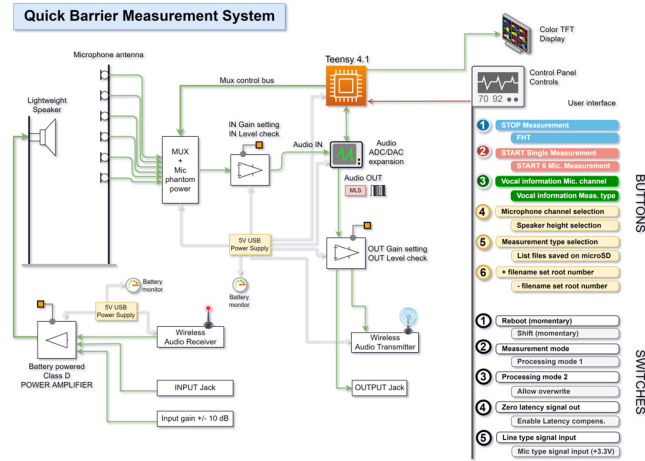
Quick Barrier Measurement System

Microphone antenna

Lightweight Speaker

MUX + Mic phantom power

Mux control bus

Teensy 4.1

Color TFT Display

Control Panel Controls

70 92

User interface

IN Gain setting IN Level check

Audio IN

Audio ADC/DAC expansion

Audio OUT

MLS

5V USB Power Supply

OUT Gain setting OUT Level check

Battery monitor

5V USB Power Supply

Battery monitor

Wireless Audio Receiver

Wireless Audio Transmitter

Battery powered Class D POWER AMPLIFIER

INPUT Jack

OUTPUT Jack

Input gain +/- 10 dB

1 STOP Measurement
FHT

2 START Single Measurement
START 6 Mic. Measurement

3 Vocal information Mic. channel
Vocal information Meas. type

4 Microphone channel selection
Speaker height selection

5 Measurement type selection
List files saved on microSD

6 + filename set root number
- filename set root number

BUTTONS

1 Reboot (momentary)
Shift (momentary)

2 Measurement mode
Processing mode 1

3 Processing mode 2
Allow overwrite

4 Zero latency signal out
Enable Latency compens.

5 Line type signal input
Mic type signal input (+3.3V)

SWITCHES